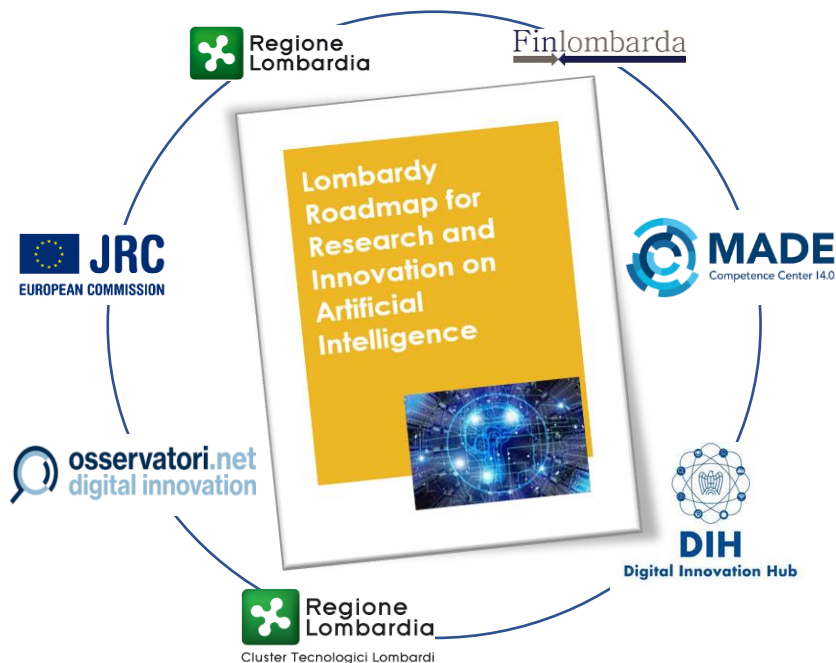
Regione Lombardia

Finlombarda

JRC
EUROPEAN COMMISSION

Lombardy Roadmap for Research and Innovation on Artificial Intelligence

MADE
Competence Center I4.0

osservatori.net
digital innovation

DIH
Digital Innovation Hub

Regione Lombardia
Cluster Tecnologici Lombardi